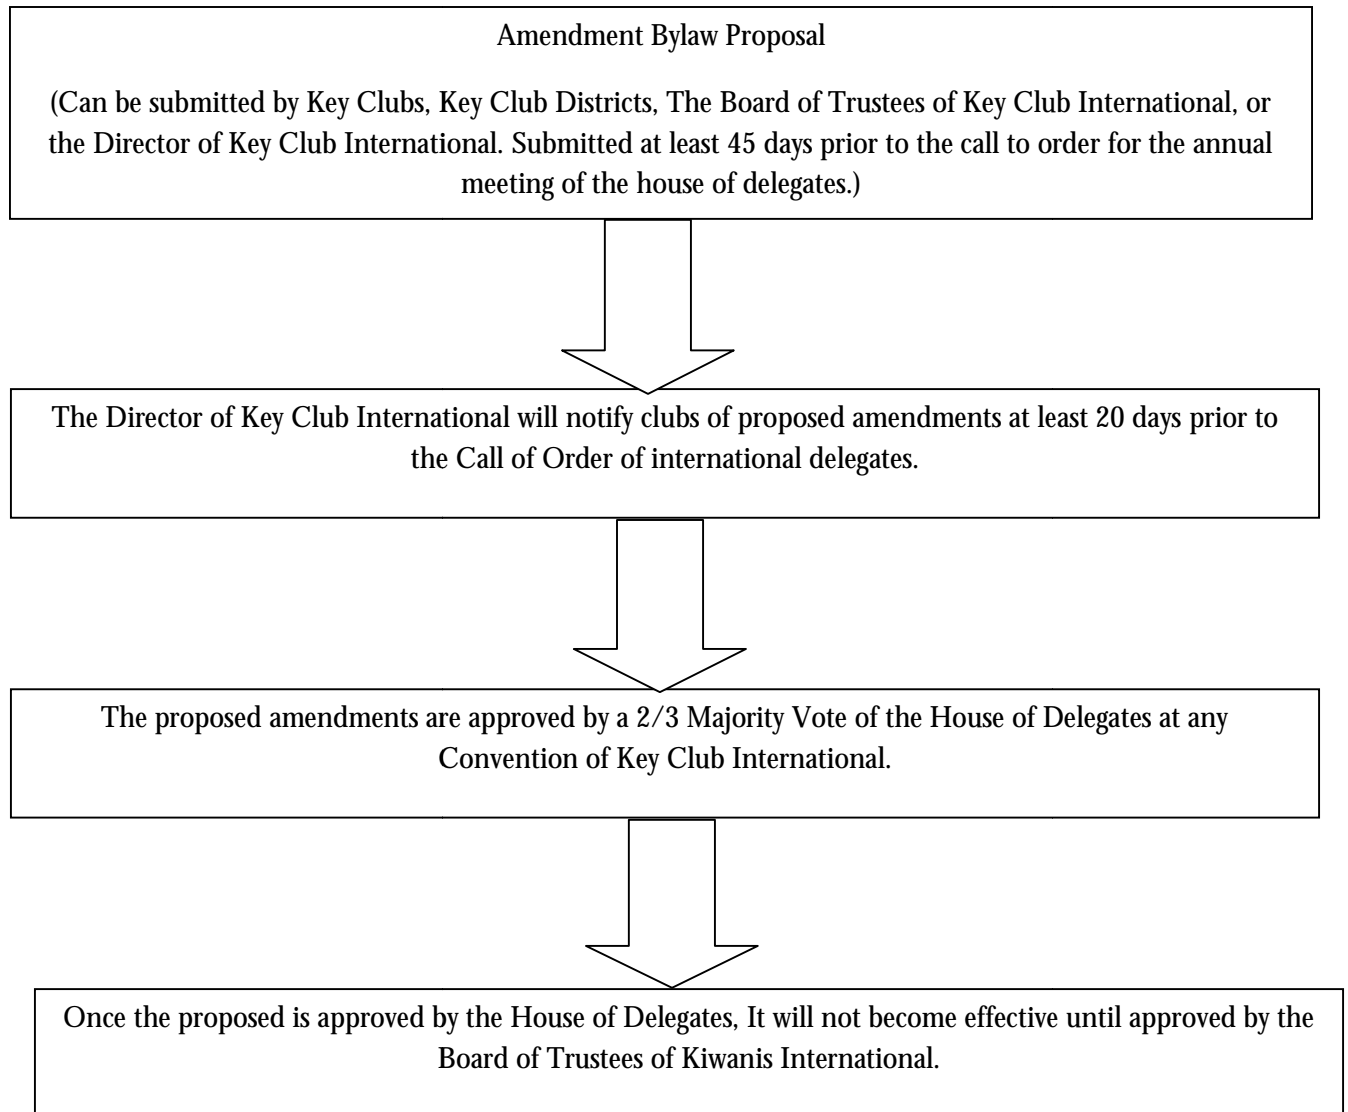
Amendment Bylaw Proposal

(Can be submitted by Key Clubs, Key Club Districts, The Board of Trustees of Key Club International, or the Director of Key Club International. Submitted at least 45 days prior to the call to order for the annual meeting of the house of delegates.)

The Director of Key Club International will notify clubs of proposed amendments at least 20 days prior to the Call of Order of international delegates.

The proposed amendments are approved by a 2/3 Majority Vote of the House of Delegates at any Convention of Key Club International.

Once the proposed is approved by the House of Delegates, It will not become effective until approved by the Board of Trustees of Kiwanis International.